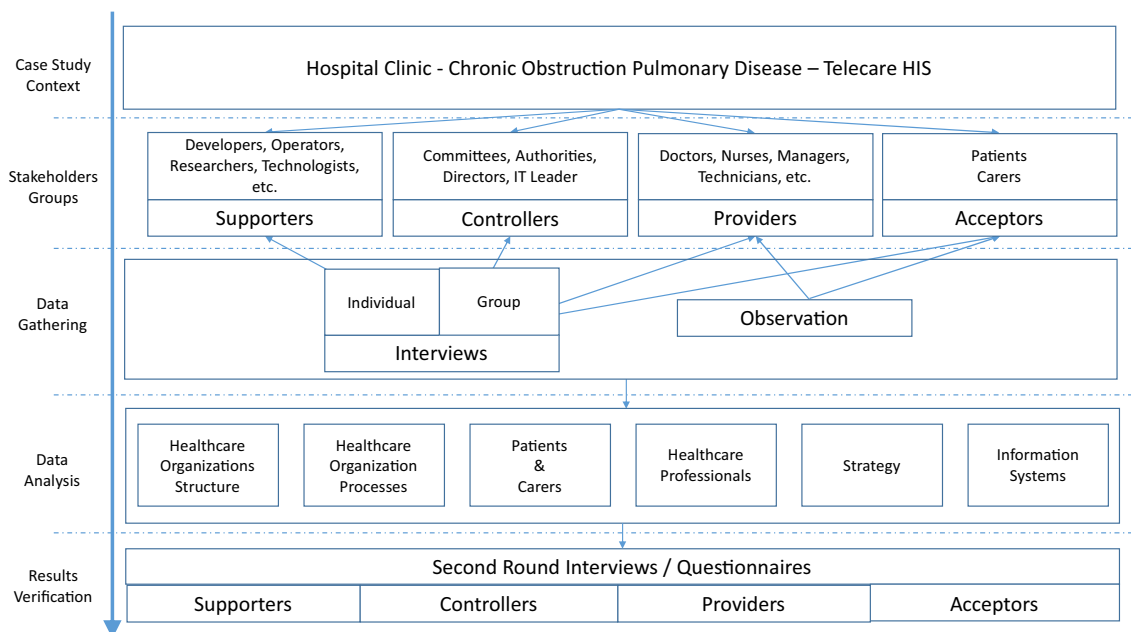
Case Study Context

Hospital Clinic - Chronic Obstruction Pulmonary Disease – Telecare HIS

Stakeholders Groups

Developers, Operators, Researchers, Technologists, etc.

Supporters

Committees, Authorities, Directors, IT Leader

Controllers

Doctors, Nurses, Managers, Technicians, etc.

Providers

Patients
Carers

Acceptors

Data Gathering

Individual

Group

Interviews

Observation

Data Analysis

Healthcare Organizations Structure

Healthcare Organization Processes

Patients & Carers

Healthcare Professionals

Strategy

Information Systems

Results Verification

Second Round Interviews / Questionnaires

| Supporters | Controllers | Providers | Acceptors |